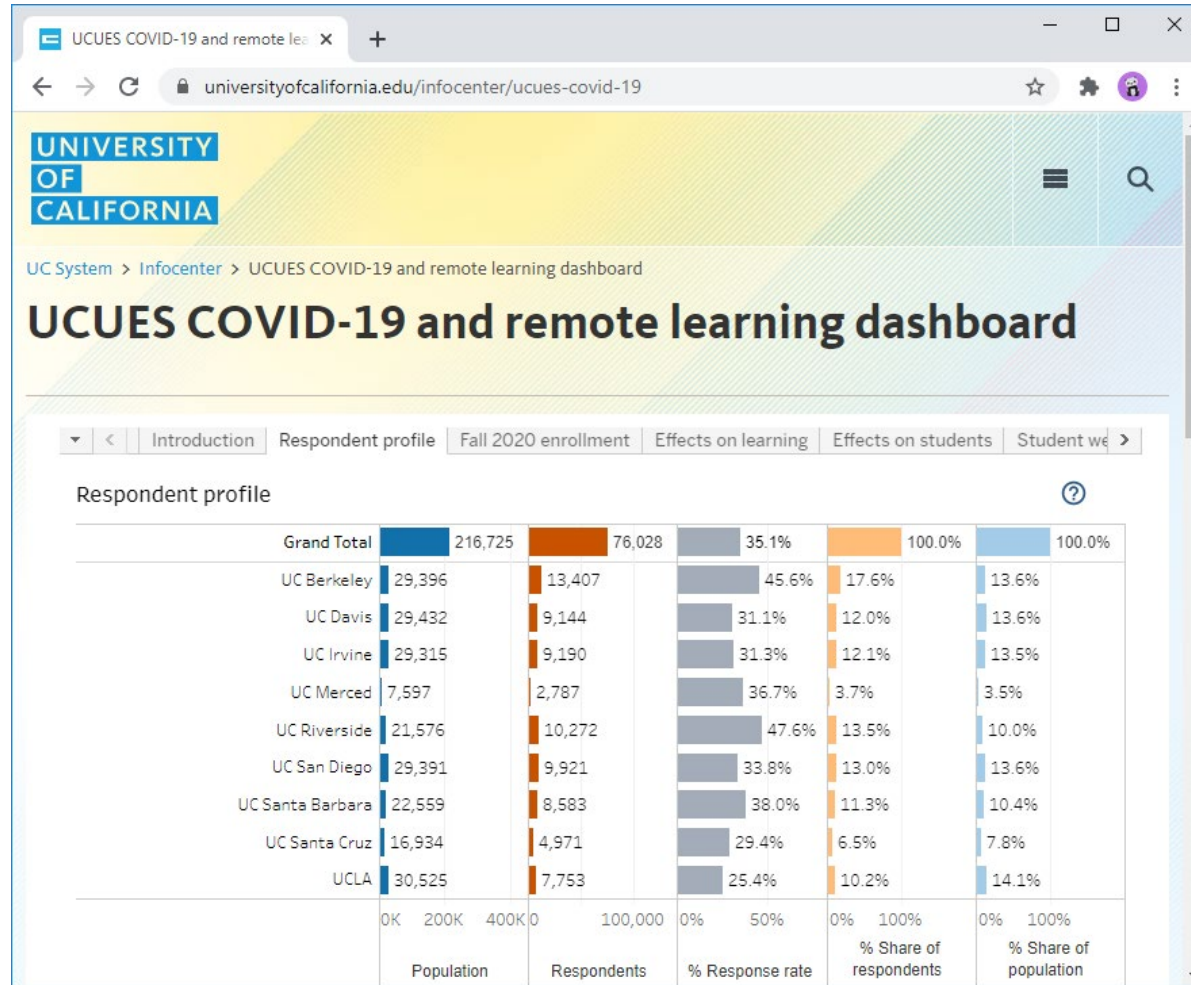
UCUES COVID-19 and remote lea ×

universityofcalifornia.edu/infocenter/ucues-covid-19

UNIVERSITY OF CALIFORNIA

UC System > Infocenter > UCUES COVID-19 and remote learning dashboard

UCUES COVID-19 and remote learning dashboard

Introduction | Respondent profile | Fall 2020 enrollment | Effects on learning | Effects on students | Student we

Respondent profile

| | Population | Respondents | % Response rate | % Share of respondents | % Share of population |
|---|---|---|---|---|---|
| Grand Total | 216,725 | 76,028 | 35.1% | 100.0% | 100.0% |
| UC Berkeley | 29,396 | 13,407 | 45.6% | 17.6% | 13.6% |
| UC Davis | 29,432 | 9,144 | 31.1% | 12.0% | 13.6% |
| UC Irvine | 29,315 | 9,190 | 31.3% | 12.1% | 13.5% |
| UC Merced | 7,597 | 2,787 | 36.7% | 3.7% | 3.5% |
| UC Riverside | 21,576 | 10,272 | 47.6% | 13.5% | 10.0% |
| UC San Diego | 29,391 | 9,921 | 33.8% | 13.0% | 13.6% |
| UC Santa Barbara | 22,559 | 8,583 | 38.0% | 11.3% | 10.4% |
| UC Santa Cruz | 16,934 | 4,971 | 29.4% | 6.5% | 7.8% |
| UCLA | 30,525 | 7,753 | 25.4% | 10.2% | 14.1% |
| | 0K 200K 400K | 0 100,000 | 0% 50% | 0% 100% | 0% 100% |